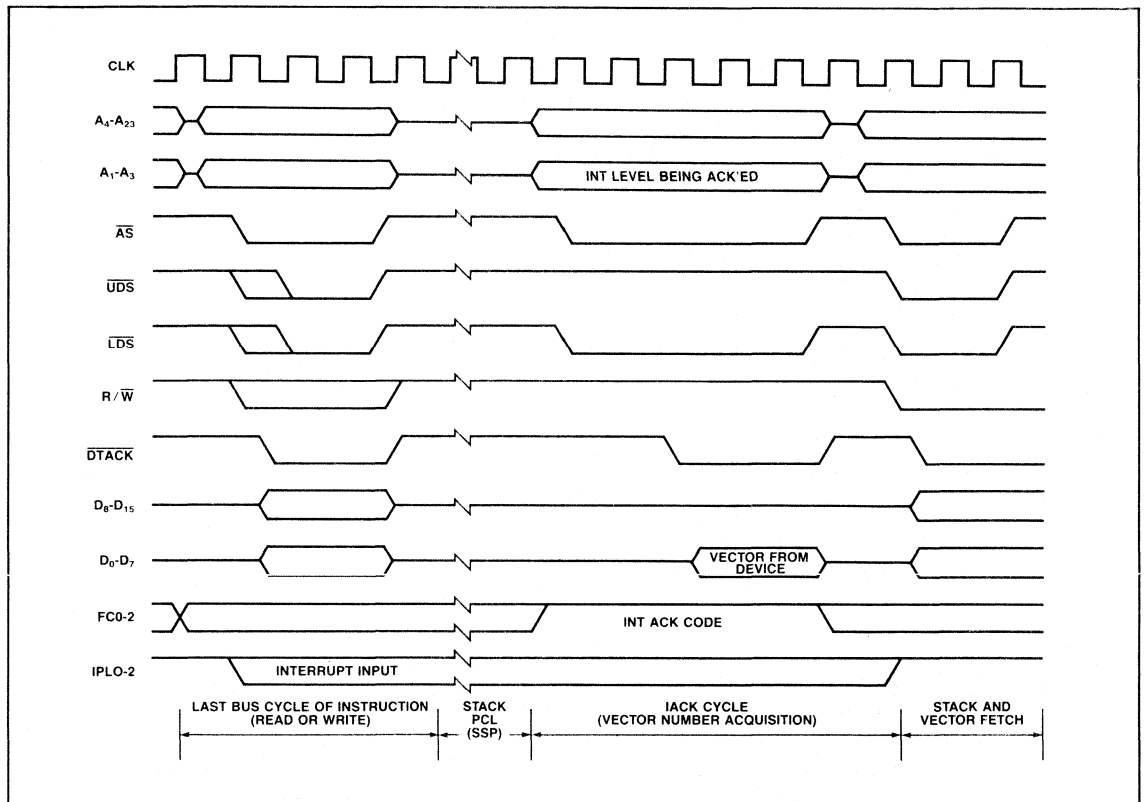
CLK

$A_4$-$A_{23}$

$A_1$-$A_3$

INT LEVEL BEING ACK'ED

$\overline{AS}$

$\overline{UDS}$

$\overline{LDS}$

$R/\overline{W}$

$\overline{DTACK}$

$D_8$-$D_{15}$

$D_0$-$D_7$

VECTOR FROM DEVICE

FC0-2

INT ACK CODE

IPLO-2

INTERRUPT INPUT

LAST BUS CYCLE OF INSTRUCTION (READ OR WRITE)

STACK PCL (SSP)

IACK CYCLE (VECTOR NUMBER ACQUISITION)

STACK AND VECTOR FETCH